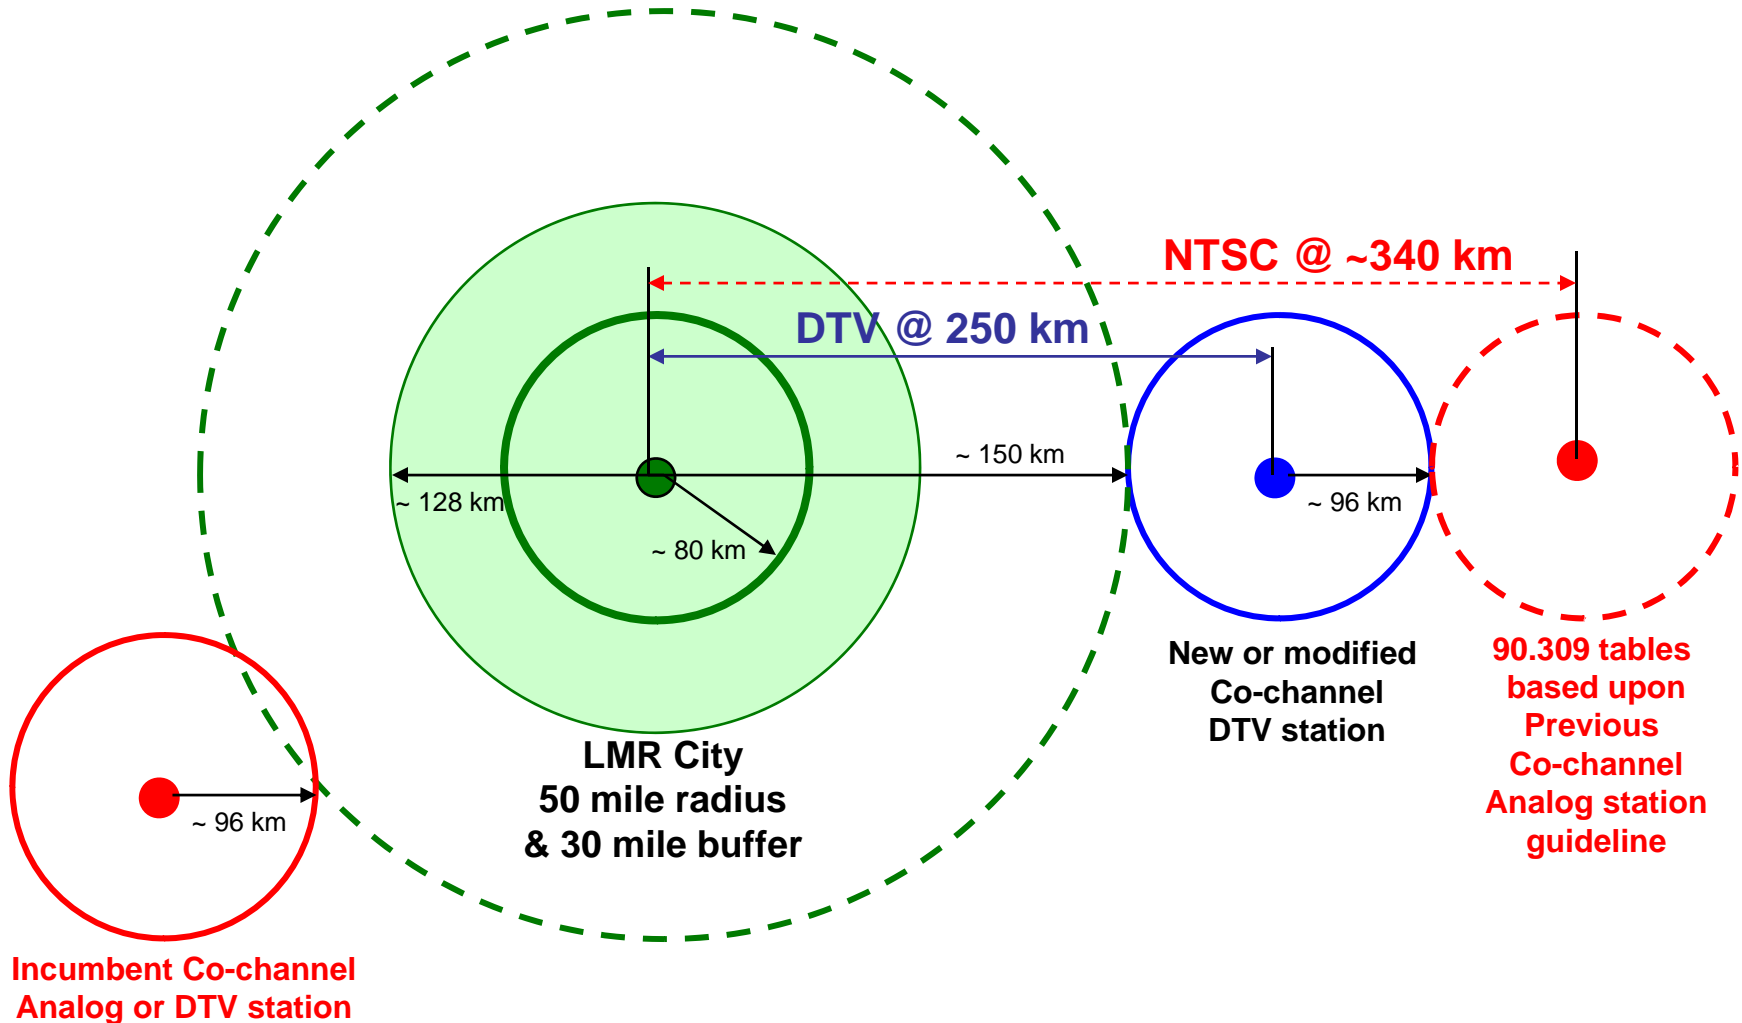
NTSC @ ~340 km

DTV @ 250 km

~ 150 km

~ 128 km

~ 80 km

~ 96 km

LMR City
50 mile radius
& 30 mile buffer

New or modified
Co-channel
DTV station

90.309 tables
based upon
Previous
Co-channel
Analog station
guideline

~ 96 km

Incumbent Co-channel
Analog or DTV station